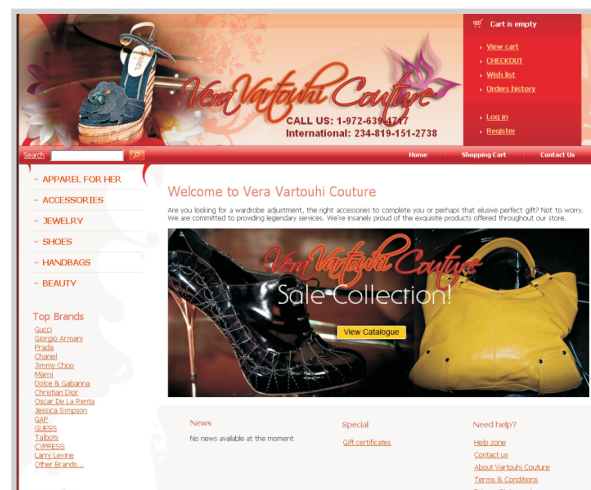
Cart is empty

View cart
CHECKOUT
Wish list
Orders history

Log in
Register

Vera Vartouhi Couture

CALL US: 1-972-639-4717
International: 234-819-151-2738

Search

Home | Shopping Cart | Contact Us

APPAREL FOR HER
ACCESSORIES
JEWELRY
SHOES
HANDBAGS
BEAUTY

Top Brands
Gucci
Giorgio Armani
Prada
Chanel
Jimmy Choo
Marni
Dolce & Gabanna
Christian Dior
Oscar De La Renta
Jessica Simpson
GAP
GUESS
Talbots
CYPRESS
Larry Levine
Other Brands...

Welcome to Vera Vartouhi Couture

Are you looking for a wardrobe adjustment, the right accessories to complete you or perhaps that elusive perfect gift? Not to worry. We are committed to providing legendary services. We're insanely proud of the exquisite products offered throughout our store.

Vera Vartouhi Couture
Sale Collection!
View Catalogue

News
No news available at the moment

Special
Gift certificates

Need help?
Help zone
Contact us
About Vartouhi Couture
Terms & Conditions